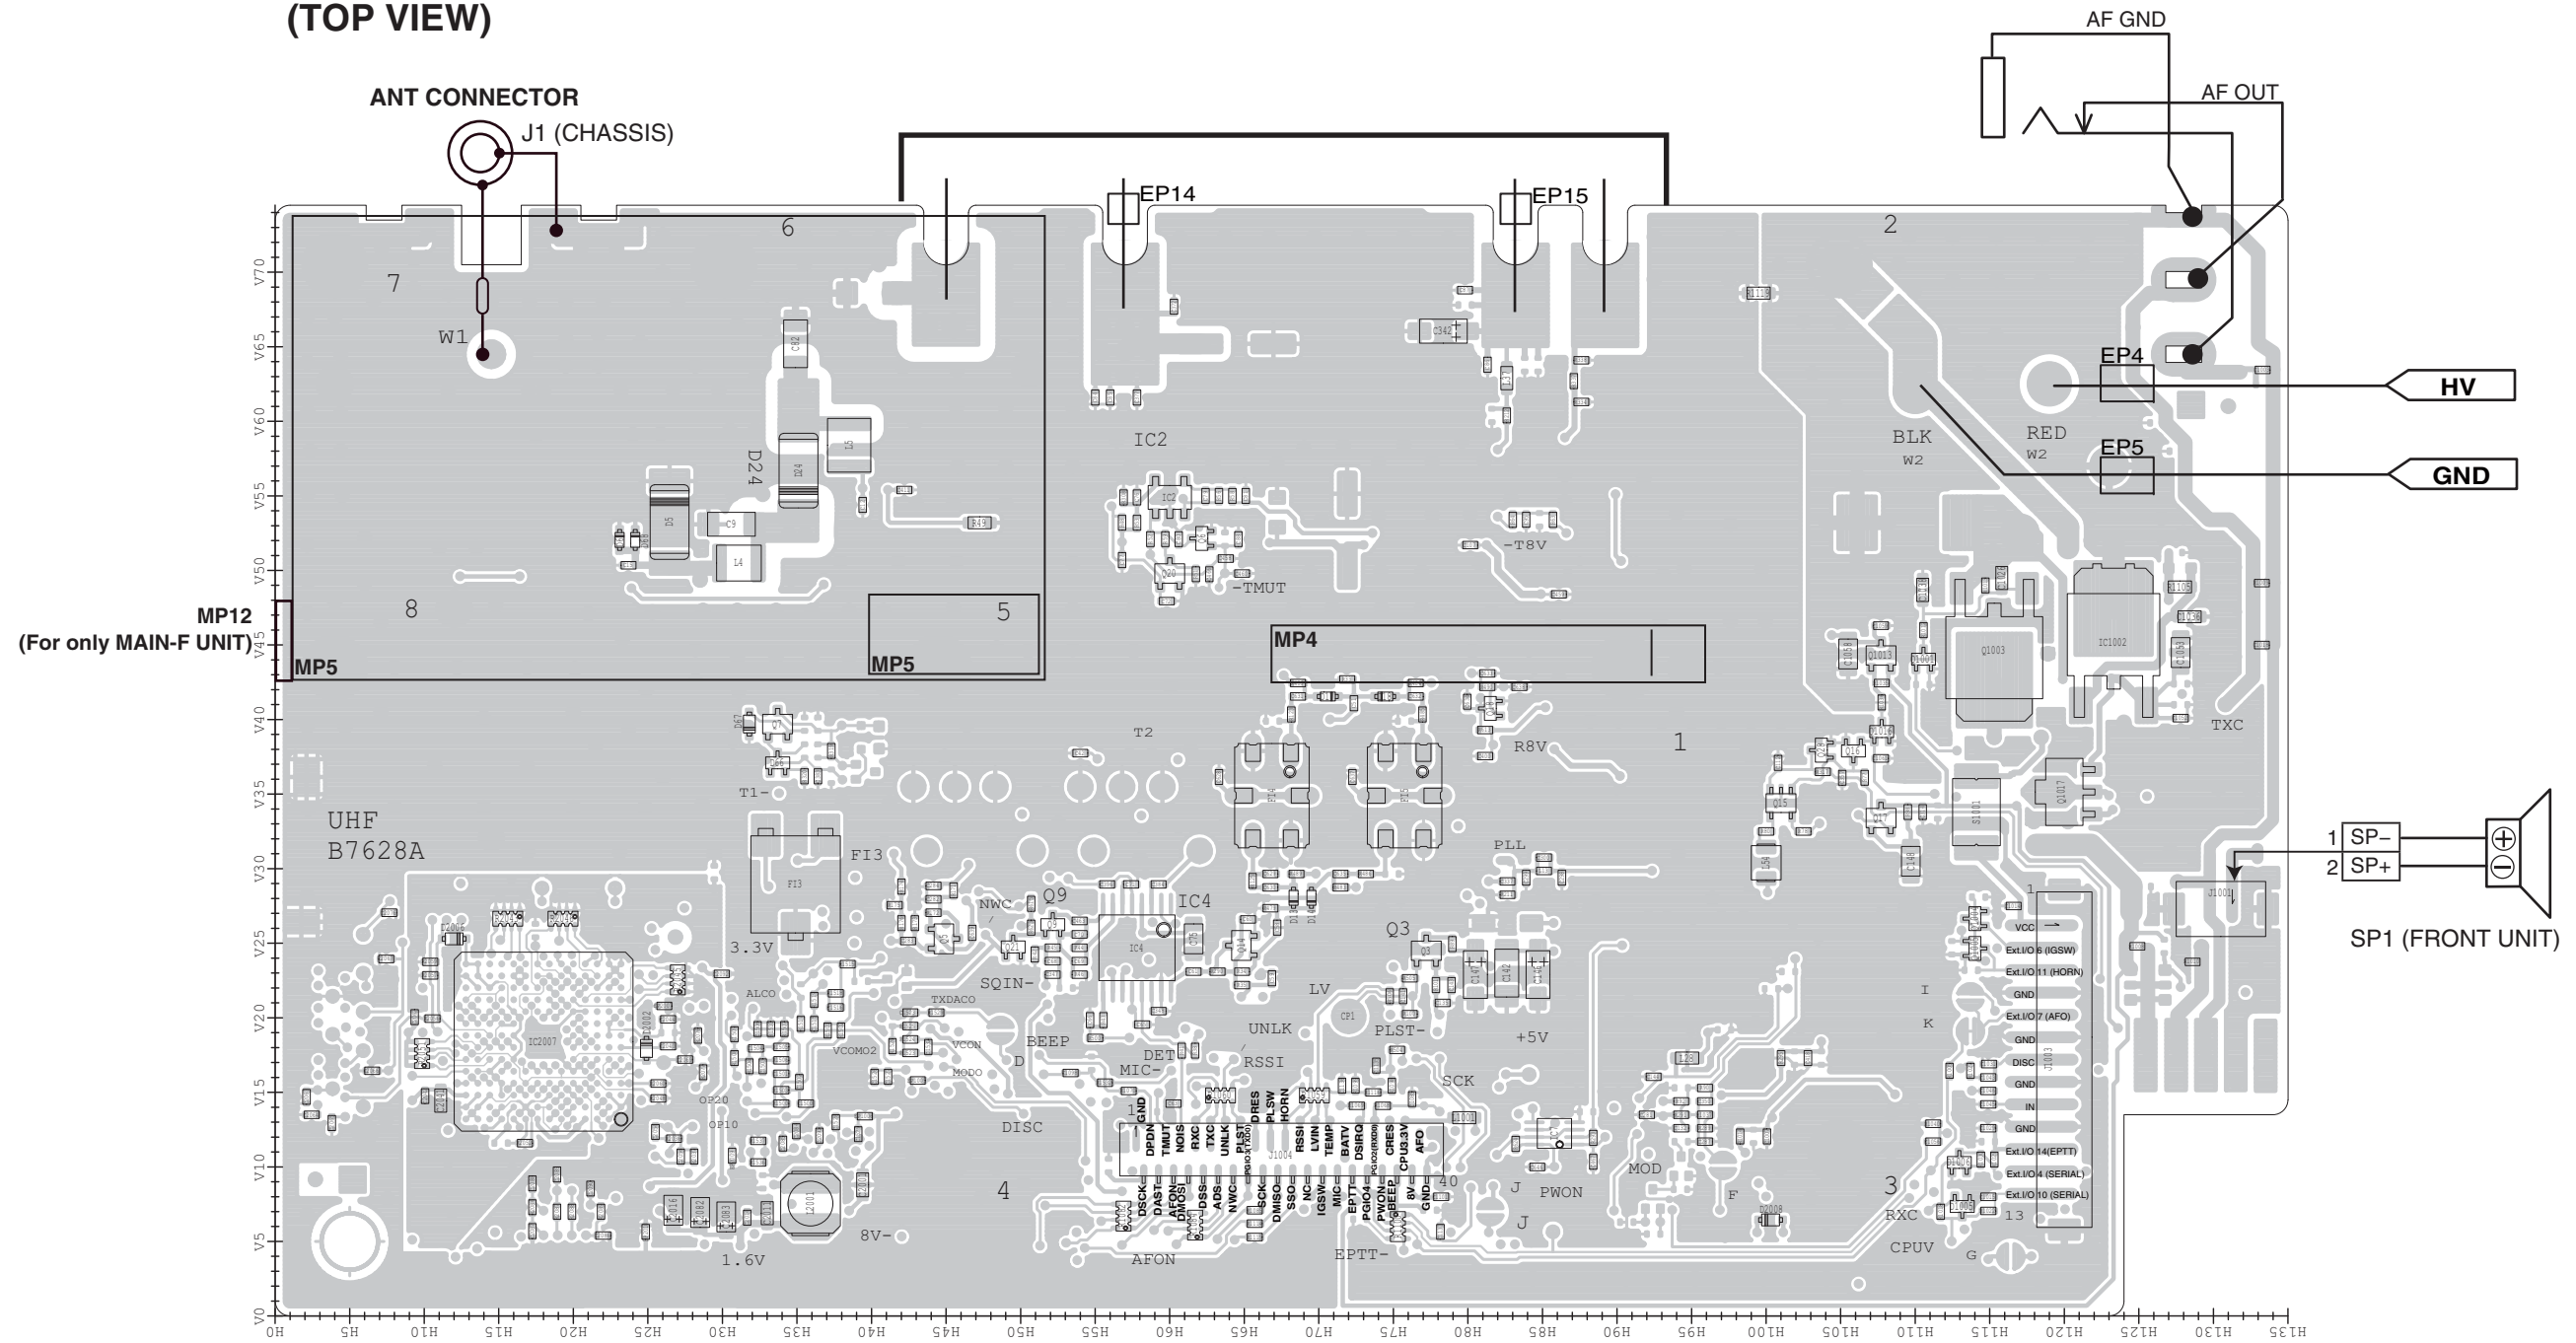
(TOP VIEW)

ANT CONNECTOR
J1 (CHASSIS)

AF GND
AF OUT

EP14
EP15
EP4
EP5
HV
GND

6
7
W1
2
BLK
W2
RED
W2
IC2
-T8V
-TMUT
D24
8
5
MP12
(For only MAIN-F UNIT)
MP5
MP5
MP4
T2
R8V
1
TXC
T1-
UHF
B7628A
FI3
PLL
NWC
Q9
IC4
Q3
3.3V
SQIN-
ALCO
TXDACO
LV
VCOMO2
VCON
BEEP
UNLK
PLST-
+5V
MODO
D
DET
MIC-
RSSI
SCK
DISC
4
AFON
1.6V
8V-
EPTT-
J
PWON
J
MOD
F
3
RXC
CPUV
G
13
I
K
1
SP1 (FRONT UNIT)
1 SP-
2 SP+

VCC
Ext.I/O 6 (IGSW)
Ext.I/O 11 (HORN)
GND
Ext.I/O 7 (AFO)
GND
DISC
GND
IN
GND
Ext.I/O 14(EPTT)
Ext.I/O 4 (SERIAL)
Ext.I/O 10 (SERIAL)

GND DPDN TMUT NOIS RXC TXC UNLK PLST DRES PLSW HORN RSSI LVIN TEMP BATV DSIRQ PGIO2 CRES CPU3.3V AFO
DSCK DAST AFON DMOSI DSS ADS NWC SCK DMISO SSO NC IGSW MIC EPTT PGIO4 PWON BEEP 8V GND
1
40

V70 V65 V60 V55 V50 V45 V40 V35 V30 V25 V20 V15 V10 V5 V0
H0 H5 H10 H15 H20 H25 H30 H35 H40 H45 H50 H55 H60 H65 H70 H75 H80 H85 H90 H95 H100 H105 H110 H115 H120 H125 H130 H135